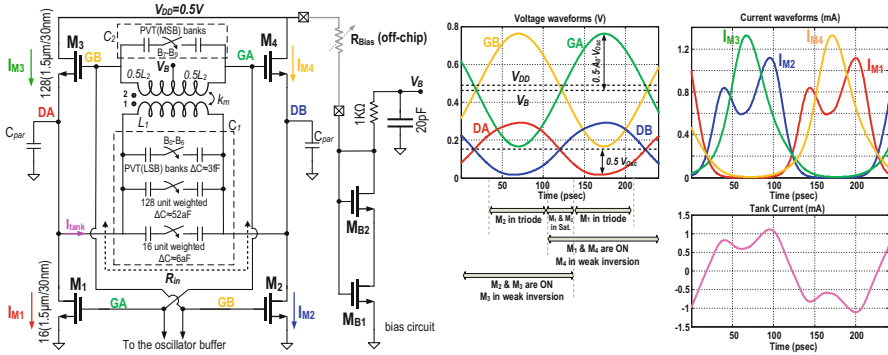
$V_{DD}$=0.5V

$C_2$

PVT(MSB) banks

$B_7$-$B_9$

M₃

M₄

128(1.5μm/30nm)

GB

GA

$I_{M3}$

$I_{M4}$

$V_B$

0.5$L_2$

0.5$L_2$

2

1

$k_m$

$L_1$

$C_1$

$R_{Bias}$ (off-chip)

$V_B$

1KΩ

20pF

DA

DB

$C_{par}$

$C_{par}$

$B_0$-$B_6$

PVT(LSB) banks ΔC=3fF

128 unit weighted ΔC=52aF

16 unit weighted ΔC=6aF

$I_{tank}$

$R_{in}$

M₁

M₂

GA

GB

16(1.5μm/30nm)

$I_{M1}$

$I_{M2}$

To the oscillator buffer

$M_{B2}$

$M_{B1}$

bias circuit

Voltage waveforms (V)

GB

GA

$V_{DD}$

$V_B$

0.5 $A_V$·$V_{osc}$

DA

DB

0.5 $V_{osc}$

0.6

0.4

0.2

100

200

Time (psec)

$M_2$ in triode

$M_1$ & $M_2$ in Sat.

$M_1$ in triode

$M_1$ & $M_4$ are ON

$M_4$ in weak inversion

$M_2$ & $M_3$ are ON

$M_3$ in weak inversion

Current waveforms (mA)

$I_{M3}$

$I_{M2}$

$I_{M4}$

$I_{M1}$

1.2

1

0.8

0.6

0.4

0.2

0

50

100

150

200

Time (psec)

Tank Current (mA)

1.5

1

0.5

0

-0.5

-1

-1.5

50

100

150

200

Time (psec)